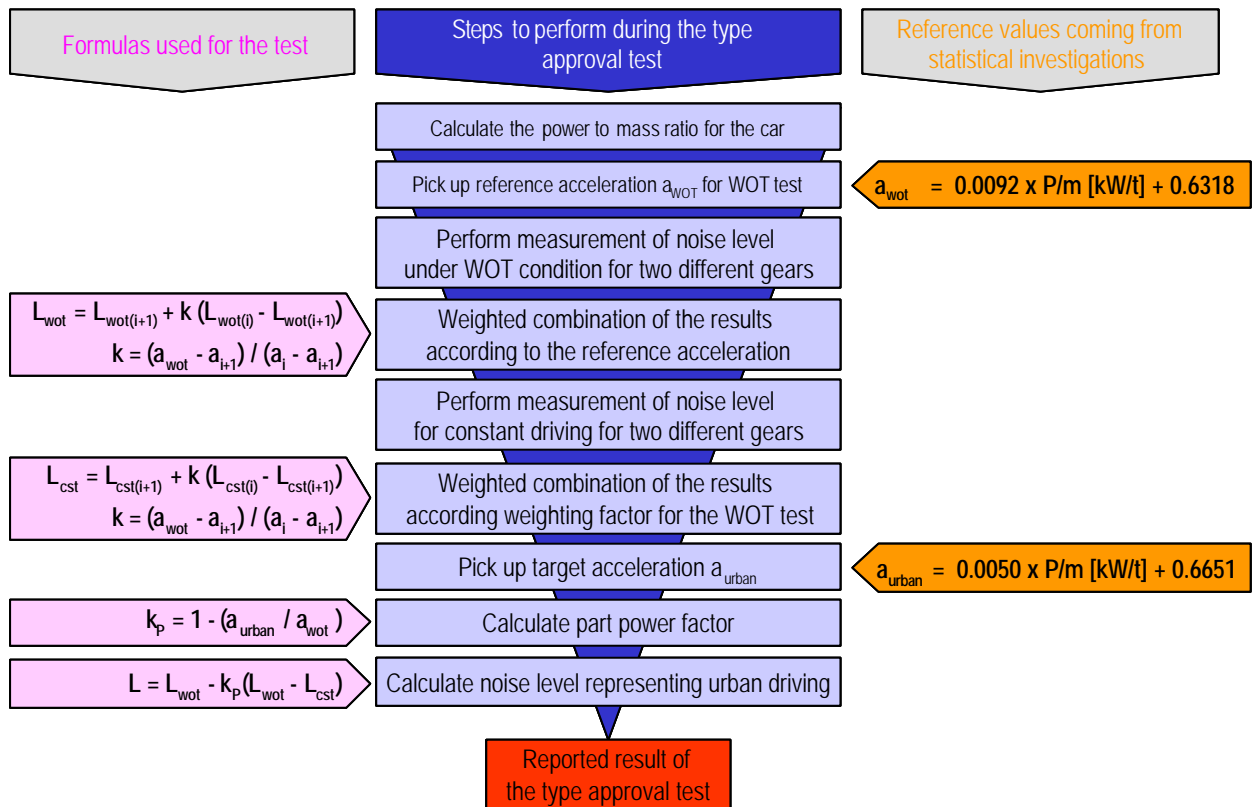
Formulas used for the test

Steps to perform during the type approval test

Reference values coming from statistical investigations

Calculate the power to mass ratio for the car

Pick up reference acceleration $a_{WOT}$ for WOT test

$a_{wot}$ = 0.0092 x P/m [kW/t] + 0.6318

Perform measurement of noise level under WOT condition for two different gears

$L_{wot} = L_{wot(i+1)} + k (L_{wot(i)} - L_{wot(i+1)})$
$k = (a_{wot} - a_{i+1}) / (a_i - a_{i+1})$

Weighted combination of the results according to the reference acceleration

Perform measurement of noise level for constant driving for two different gears

$L_{cst} = L_{cst(i+1)} + k (L_{cst(i)} - L_{cst(i+1)})$
$k = (a_{wot} - a_{i+1}) / (a_i - a_{i+1})$

Weighted combination of the results according weighting factor for the WOT test

Pick up target acceleration $a_{urban}$

$a_{urban}$ = 0.0050 x P/m [kW/t] + 0.6651

$k_P = 1 - (a_{urban} / a_{wot})$

Calculate part power factor

$L = L_{wot} - k_P(L_{wot} - L_{cst})$

Calculate noise level representing urban driving

Reported result of the type approval test